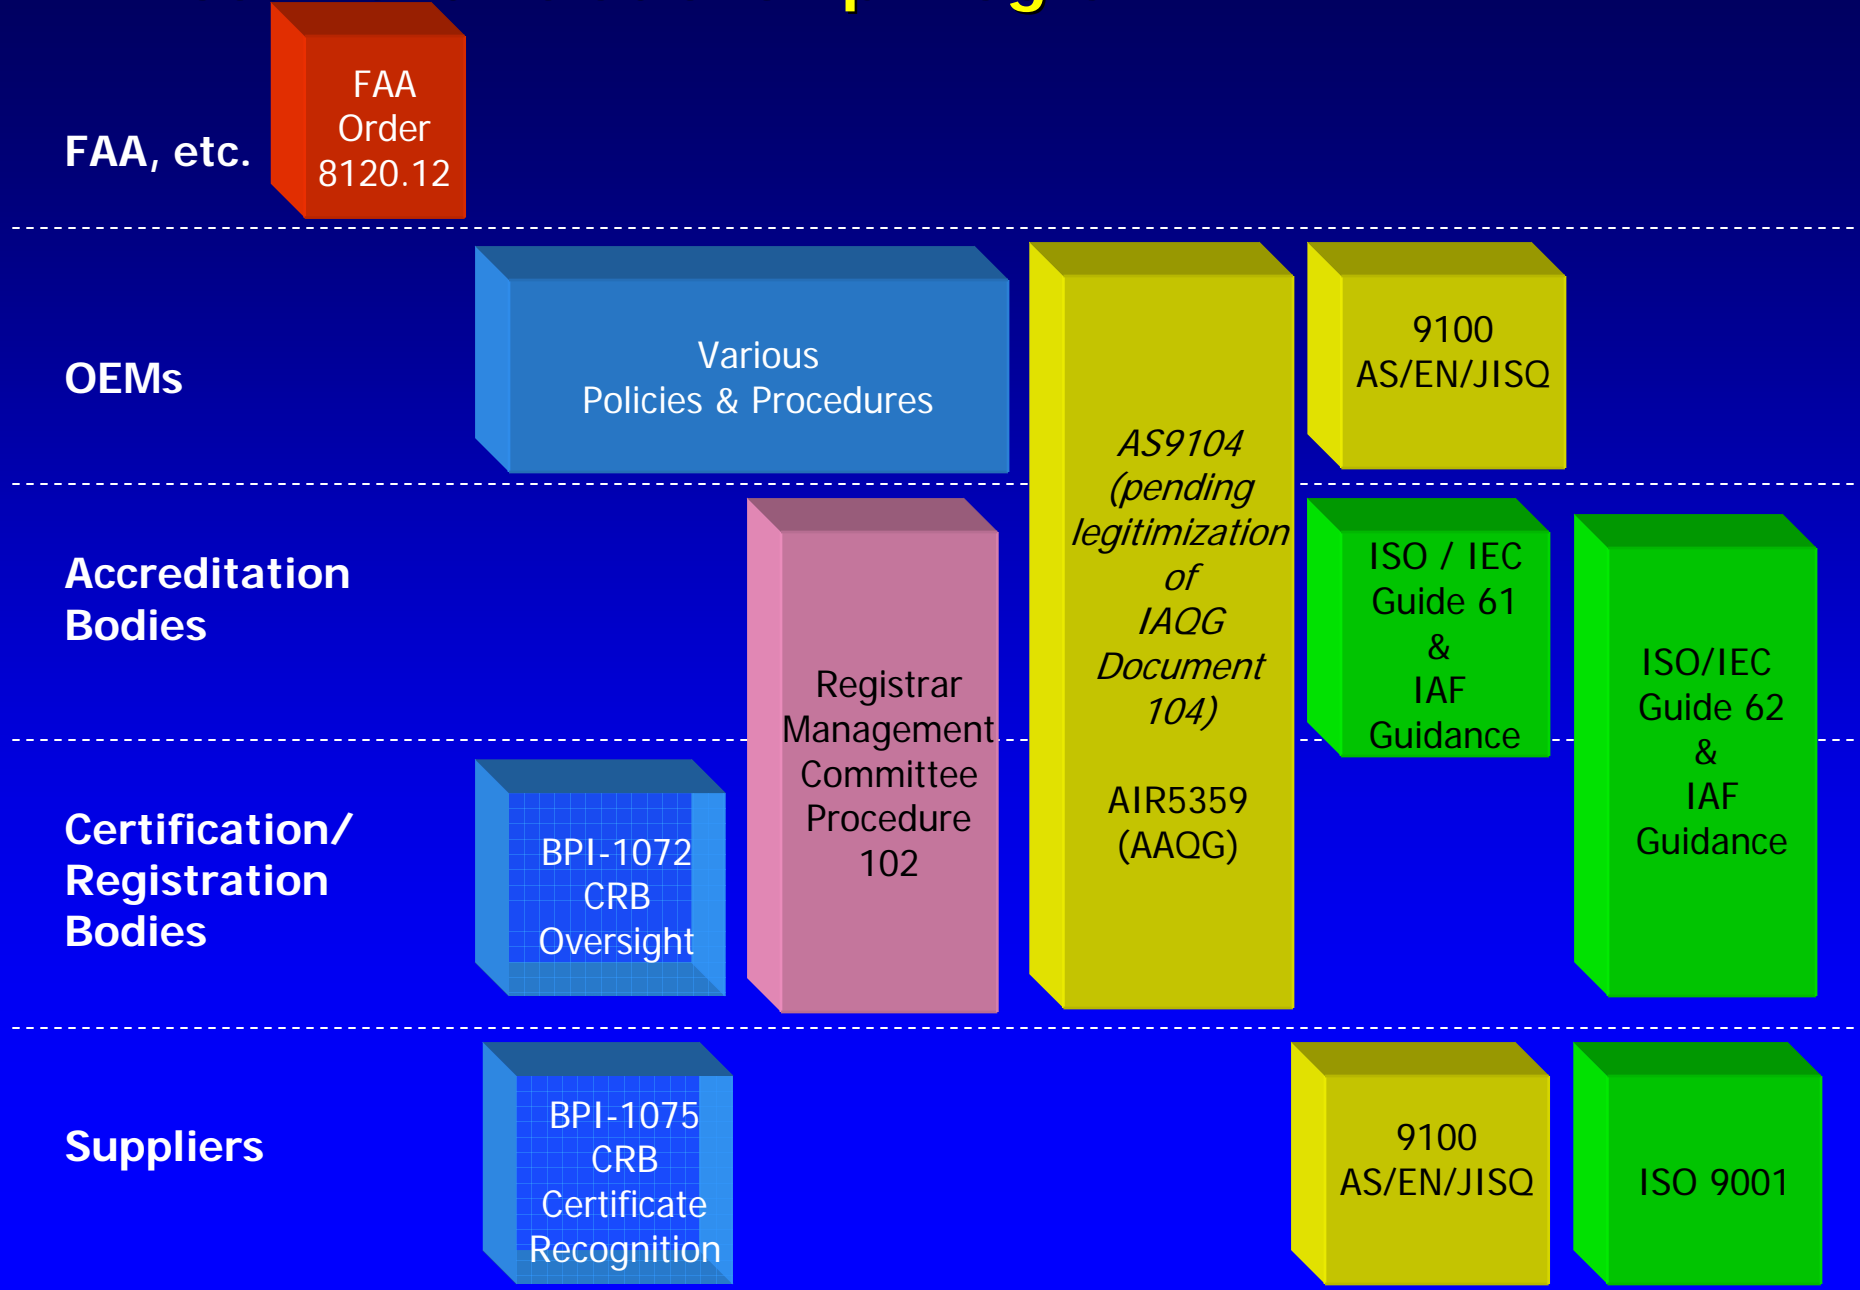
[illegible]

FAA, etc.

FAA Order 8120.12

OEMs

Various Policies & Procedures

AS9104 (pending legitimization of IAQG Document 104)

AIR5359 (AAQG)

9100 AS/EN/JISQ

Accreditation Bodies

Registrar Management Committee Procedure 102

ISO / IEC Guide 61 & IAF Guidance

ISO/IEC Guide 62 & IAF Guidance

Certification/ Registration Bodies

BPI-1072 CRB Oversight

Suppliers

BPI-1075 CRB Certificate Recognition

9100 AS/EN/JISQ

ISO 9001